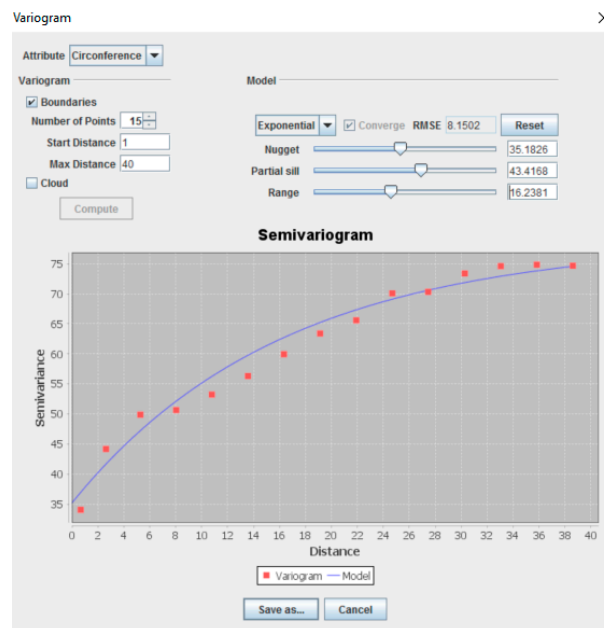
Variogram
X

Attribute Circonference

Variogram

Boundaries

Number of Points 15

Start Distance 1

Max Distance 40

Cloud

Compute

Model

Exponential

Converge RMSE 8.1502

Reset

Nugget 35.1826

Partial sill 43.4168

Range 16.2381

Semivariogram

75
70
65
60
55
50
45
40
35

Semivariance

0 2 4 6 8 10 12 14 16 18 20 22 24 26 28 30 32 34 36 38 40

Distance

Variogram — Model

Save as...

Cancel